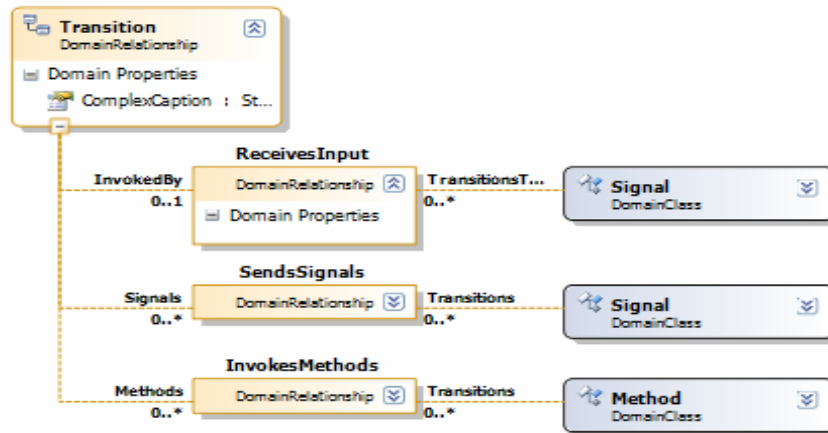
Transition
DomainRelationship

Domain Properties

ComplexCaption : St...

ReceivesInput

InvokedBy
0..1

DomainRelationship

Domain Properties

TransitionsT...
0..*

Signal
DomainClass

SendsSignals

Signals
0..*

DomainRelationship

Transitions
0..*

Signal
DomainClass

InvokesMethods

Methods
0..*

DomainRelationship

Transitions
0..*

Method
DomainClass